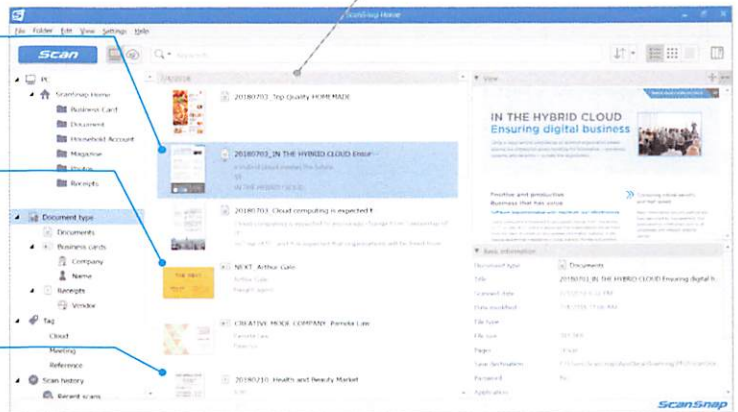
ScanSnap Home

File Folder Edit View Settings Help

Scan

Search

PC
ScanSnap Home
Business Card
Document
Household Account
Magazine
Photo
Receipts

Document type
Documents
Business cards
Company
Name
Receipts
Vendor

Tag
Cloud
Meeting
Reference

Scan history
Recent scans

Content

20180703_Top Quality HOMEMADE

20180703_IN THE HYBRID CLOUD Ensur

20180703_Cloud computing is expected t

NEXT Arthur Gale

CREATIVE MODE COMPANY Pamela Lee

20180710_Health and Beauty Market

View

IN THE HYBRID CLOUD
Ensuring digital business

Positive and productive
Business that has value

Basic information

Document type | Documents
Title | 20180703_IN THE HYBRID CLOUD Ensuring digital b
Scanned date
Date modified
File type
File size
Pages
Save destination
Password
Application

ScanSnap